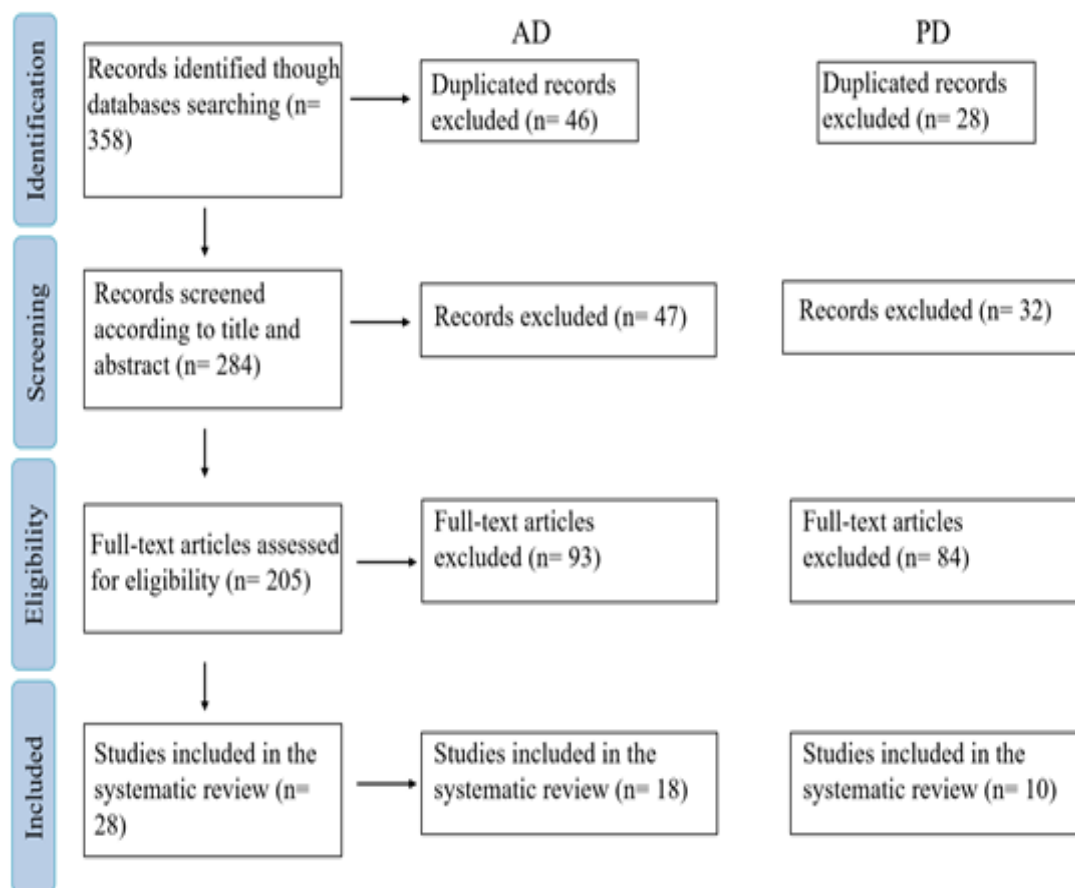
Identification

AD

PD

Records identified though databases searching (n= 358)

Duplicated records excluded (n= 46)

Duplicated records excluded (n= 28)

Screening

Records screened according to title and abstract (n= 284)

Records excluded (n= 47)

Records excluded (n= 32)

Eligibility

Full-text articles assessed for eligibility (n= 205)

Full-text articles excluded (n= 93)

Full-text articles excluded (n= 84)

Included

Studies included in the systematic review (n= 28)

Studies included in the systematic review (n= 18)

Studies included in the systematic review (n= 10)